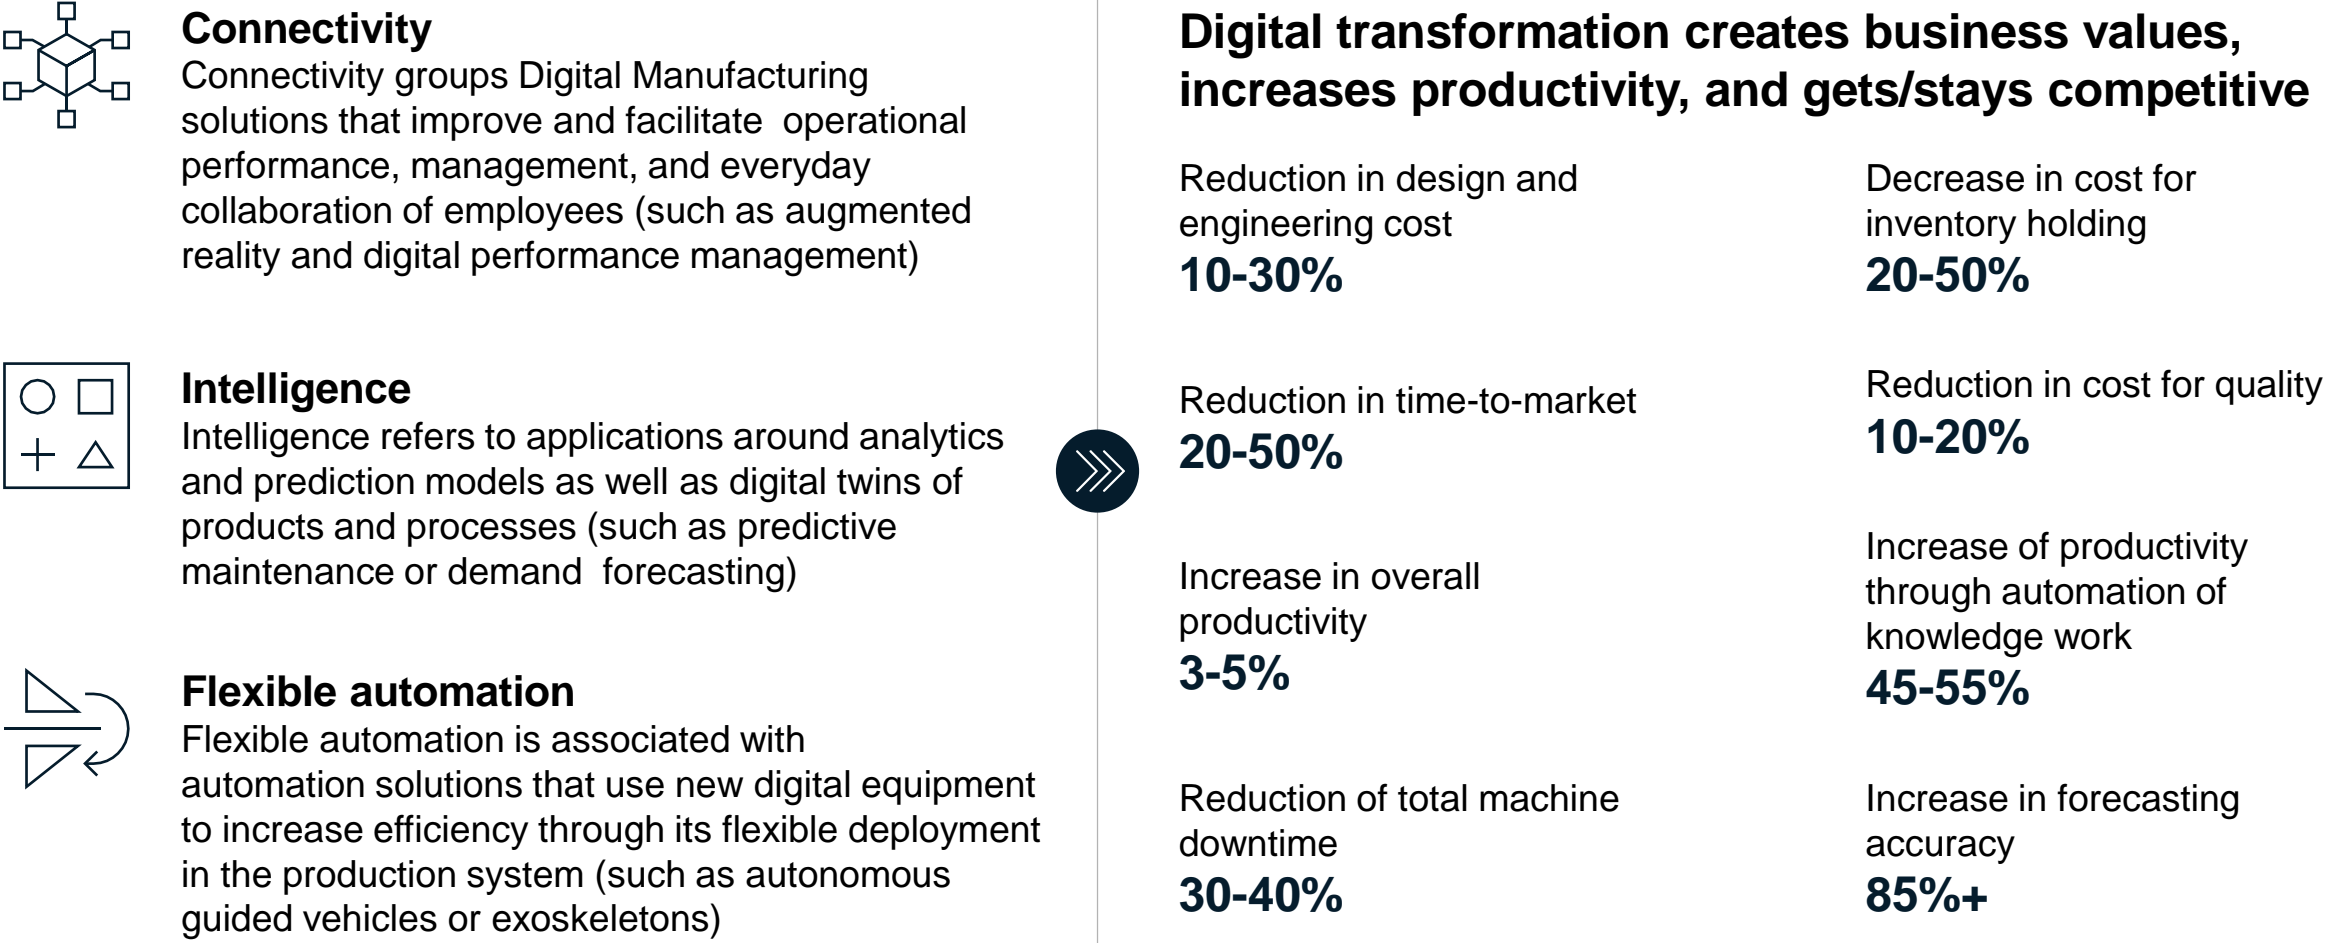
Connectivity
Connectivity groups Digital Manufacturing solutions that improve and facilitate operational performance, management, and everyday collaboration of employees (such as augmented reality and digital performance management)

Intelligence
Intelligence refers to applications around analytics and prediction models as well as digital twins of products and processes (such as predictive maintenance or demand forecasting)

Flexible automation
Flexible automation is associated with automation solutions that use new digital equipment to increase efficiency through its flexible deployment in the production system (such as autonomous guided vehicles or exoskeletons)

Digital transformation creates business values, increases productivity, and gets/stays competitive

Reduction in design and engineering cost
10-30%

Reduction in time-to-market
20-50%

Increase in overall productivity
3-5%

Reduction of total machine downtime
30-40%

Decrease in cost for inventory holding
20-50%

Reduction in cost for quality
10-20%

Increase of productivity through automation of knowledge work
45-55%

Increase in forecasting accuracy
85%+